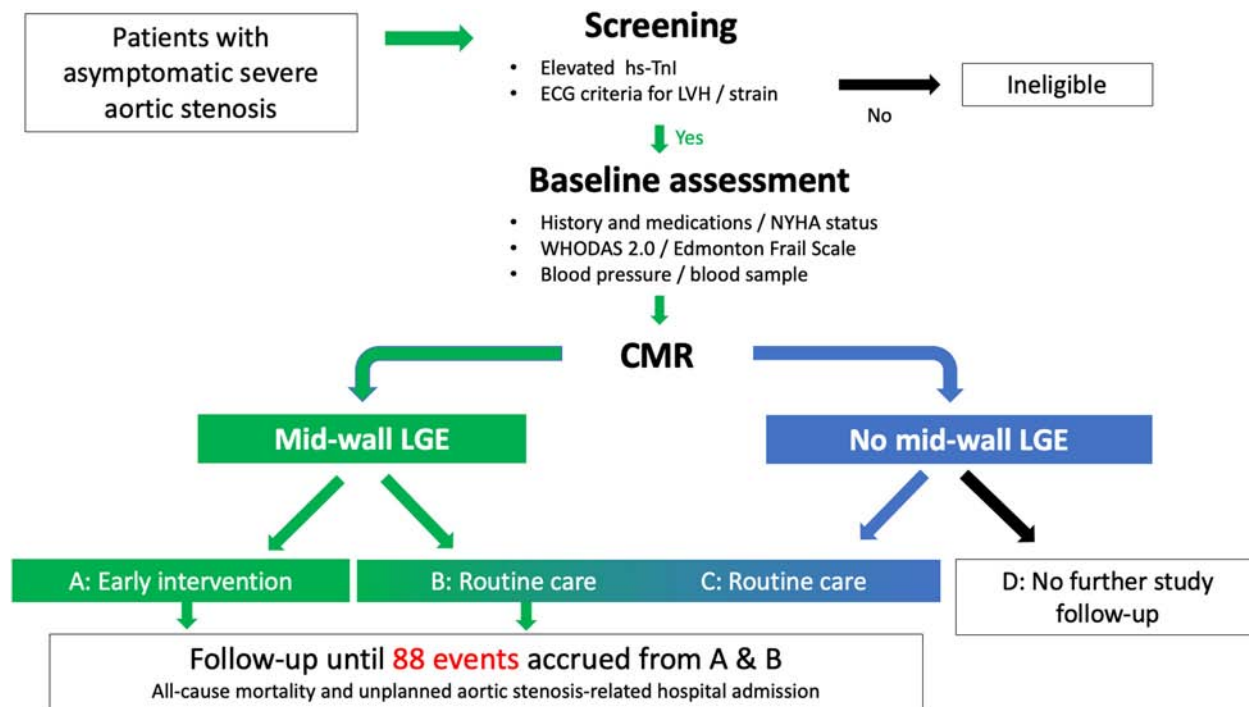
Patients with asymptomatic severe aortic stenosis

Screening

• Elevated hs-TnI
• ECG criteria for LVH / strain

No

Ineligible

Yes

Baseline assessment

• History and medications / NYHA status
• WHODAS 2.0 / Edmonton Frail Scale
• Blood pressure / blood sample

CMR

Mid-wall LGE

No mid-wall LGE

A: Early intervention

B: Routine care

C: Routine care

D: No further study follow-up

Follow-up until 88 events accrued from A & B

All-cause mortality and unplanned aortic stenosis-related hospital admission